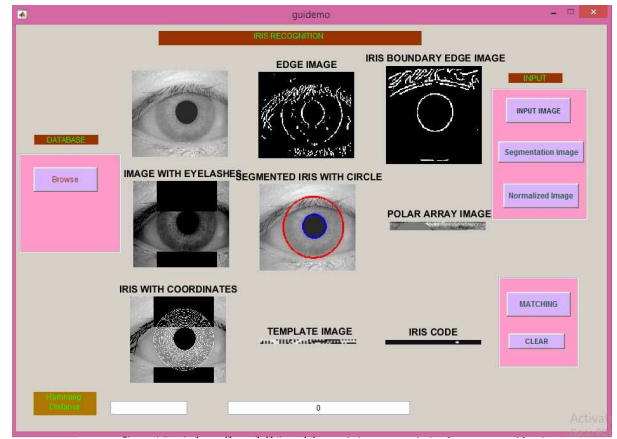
guidemo

IRIS RECOGNITION

EDGE IMAGE

IRIS BOUNDARY EDGE IMAGE

INPUT

INPUT IMAGE

DATABASE

Segmentation image

Browse

IMAGE WITH EYELASHES

SEGMENTED IRIS WITH CIRCLE

Normalized Image

POLAR ARRAY IMAGE

IRIS WITH COORDINATES

MATCHING

TEMPLATE IMAGE

IRIS CODE

CLEAR

Hamming Distance

0

Activ